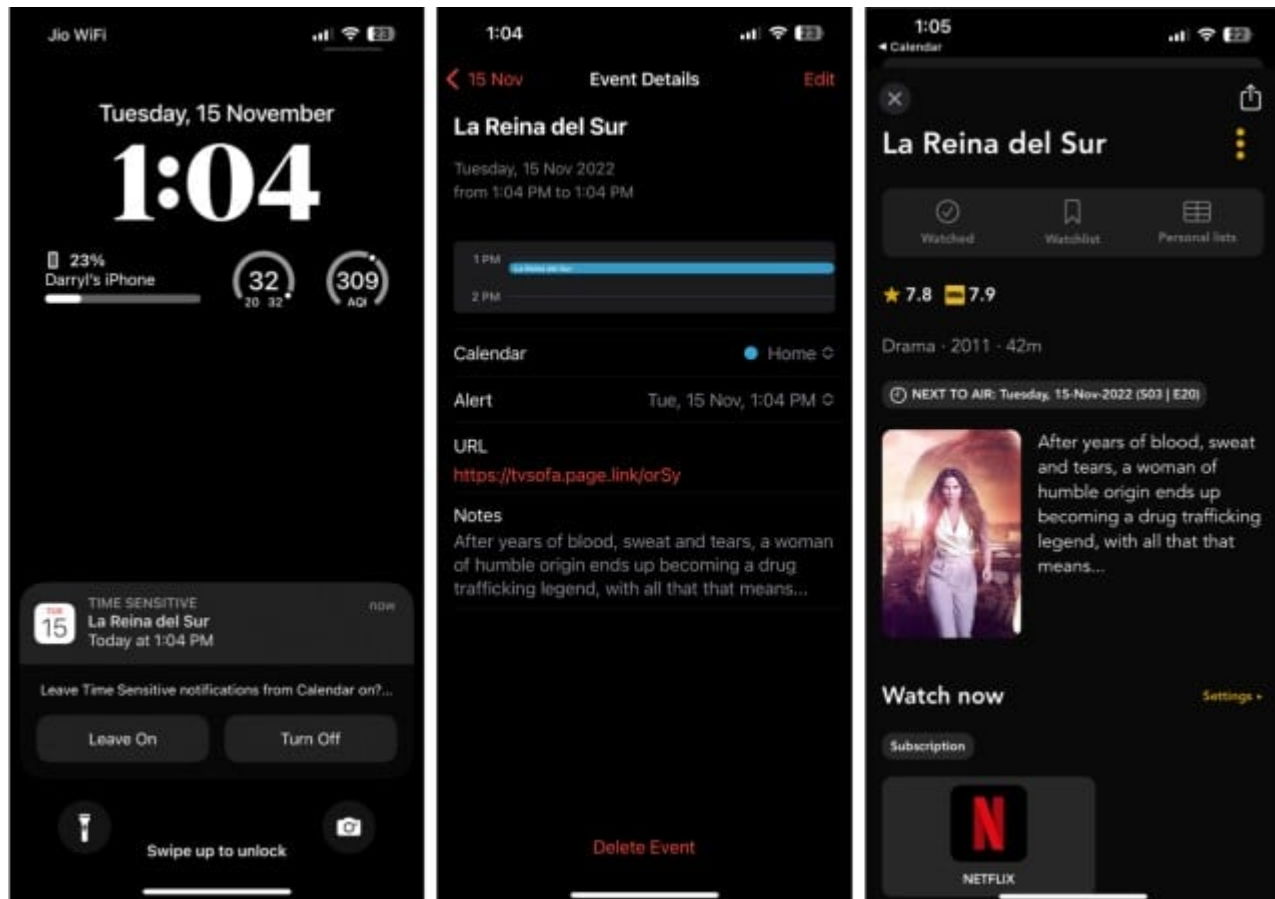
Jio WiFi

23

Tuesday, 15 November

1:04

23%
Darryl's iPhone

32
20 32

309
AQI

TUE
15

TIME SENSITIVE
La Reina del Sur
Today at 1:04 PM

now

Leave Time Sensitive notifications from Calendar on?...

Leave On

Turn Off

Swipe up to unlock

1:04

23

15 Nov

Event Details

Edit

La Reina del Sur

Tuesday, 15 Nov 2022
from 1:04 PM to 1:04 PM

1 PM
La Reina del Sur
2 PM

Calendar
Home

Alert
Tue, 15 Nov, 1:04 PM

URL
https://tvsofa.page.link/orSy

Notes
After years of blood, sweat and tears, a woman of humble origin ends up becoming a drug trafficking legend, with all that that means...

Delete Event

1:05
◂ Calendar

22

La Reina del Sur

Watched

Watchlist

Personal lists

7.8 7.9

Drama · 2011 · 42m

NEXT TO AIR: Tuesday, 15-Nov-2022 (S03 | E20)

After years of blood, sweat and tears, a woman of humble origin ends up becoming a drug trafficking legend, with all that that means...

Watch now

Settings ›

Subscription

N

NETFLIX